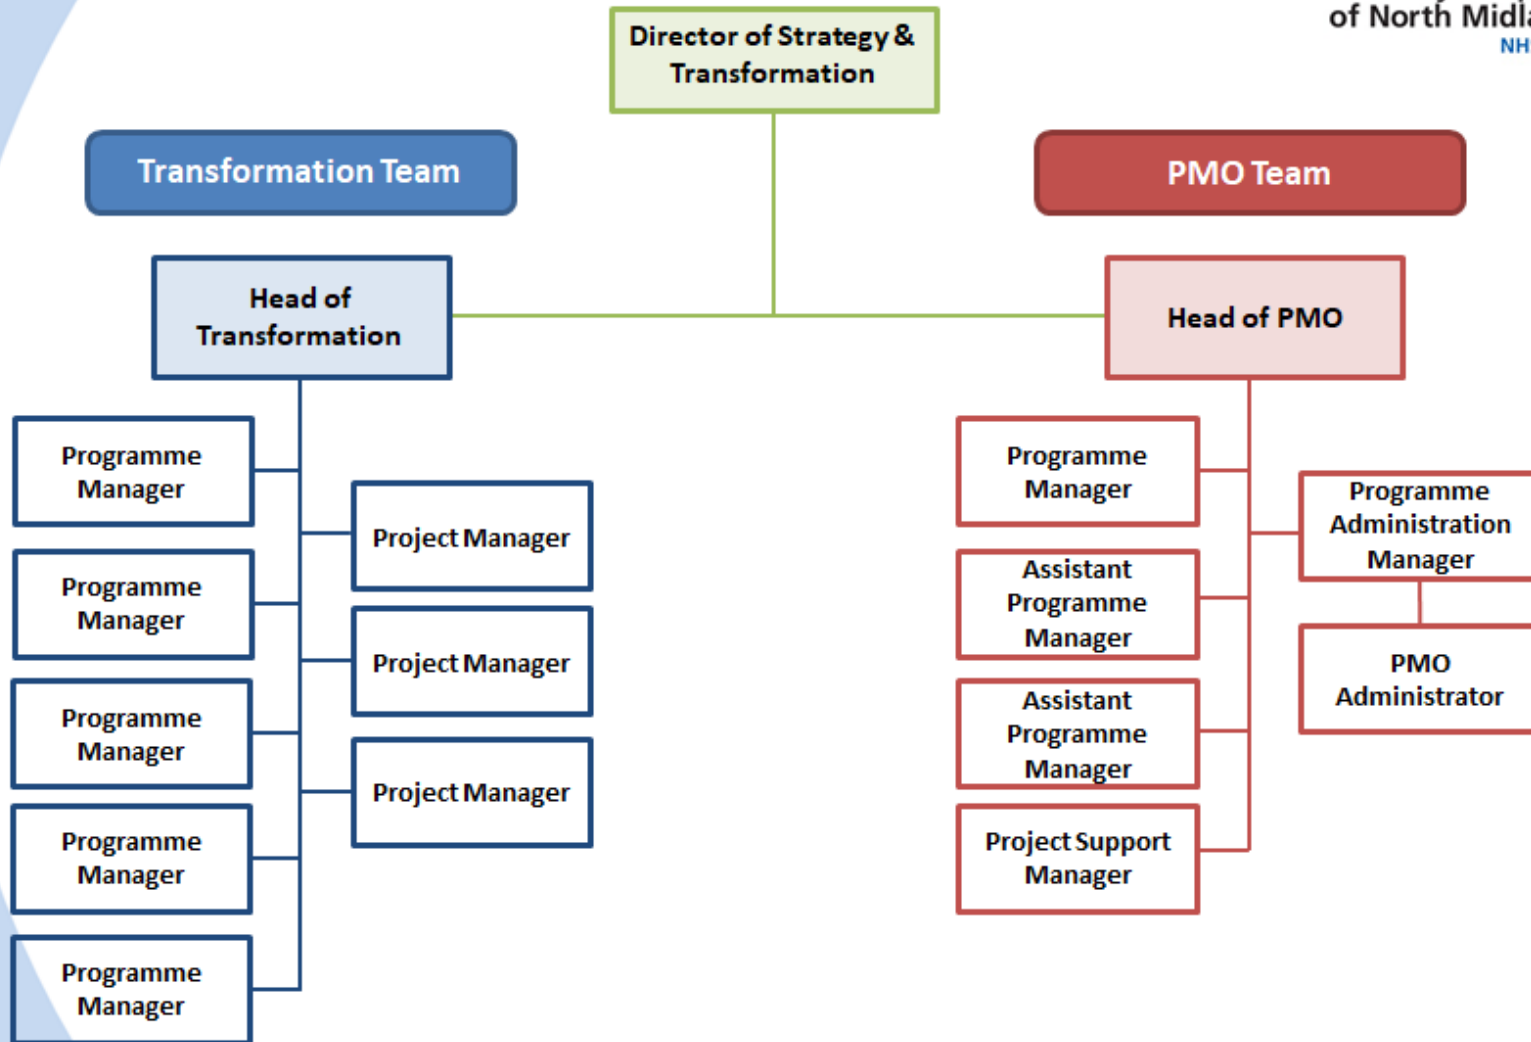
of North Midl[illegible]
NH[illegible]

Director of Strategy & Transformation

Transformation Team

PMO Team

Head of Transformation

Head of PMO

Programme Manager

Programme Manager

Programme Manager

Programme Manager

Programme Manager

Project Manager

Project Manager

Project Manager

Programme Manager

Assistant Programme Manager

Assistant Programme Manager

Project Support Manager

Programme Administration Manager

PMO Administrator